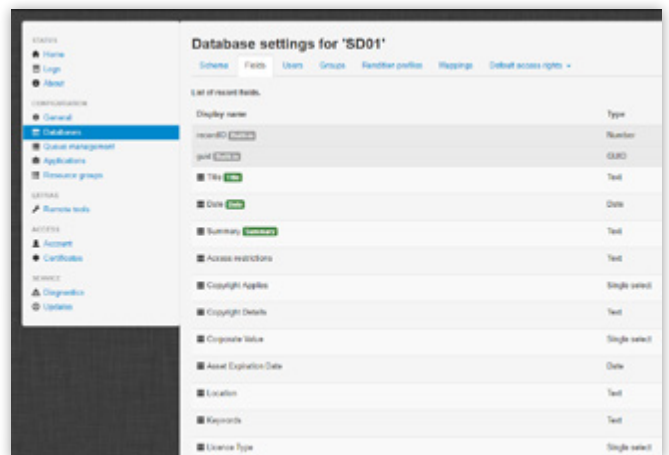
STATUS
Home
Logs
About

CONFIGURATION
General
Databases
Queue management
Applications
Resource groups

EXTRAS
Remote tools

ACCESS
Account
Certificates

SERVICE
Diagnostics
Updates

Database settings for 'SD01'

Schema | Fields | Users | Groups | Rendition profiles | Mappings | Default access rights

List of record fields.

| Display name | Type |
|---|---|
| recordID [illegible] | Number |
| guid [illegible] | GUID |
| Title Title | Text |
| Date Date | Date |
| Summary Summary | Text |
| Access restrictions | Text |
| Copyright Applies | Single select |
| Copyright Details | Text |
| Corporate Value | Single select |
| Asset Expiration Date | Date |
| Location | Text |
| Keywords | Text |
| Licence Type | Single select |